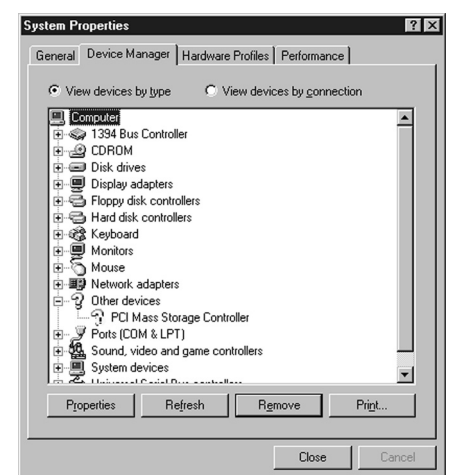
System Properties

? X

General | Device Manager | Hardware Profiles | Performance

View devices by type
View devices by connection

Computer
1394 Bus Controller
CDROM
Disk drives
Display adapters
Floppy disk controllers
Hard disk controllers
Keyboard
Monitors
Mouse
Network adapters
Other devices
PCI Mass Storage Controller
Ports (COM & LPT)
Sound, video and game controllers
System devices
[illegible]

Properties | Refresh | Remove | Print...

Close | Cancel